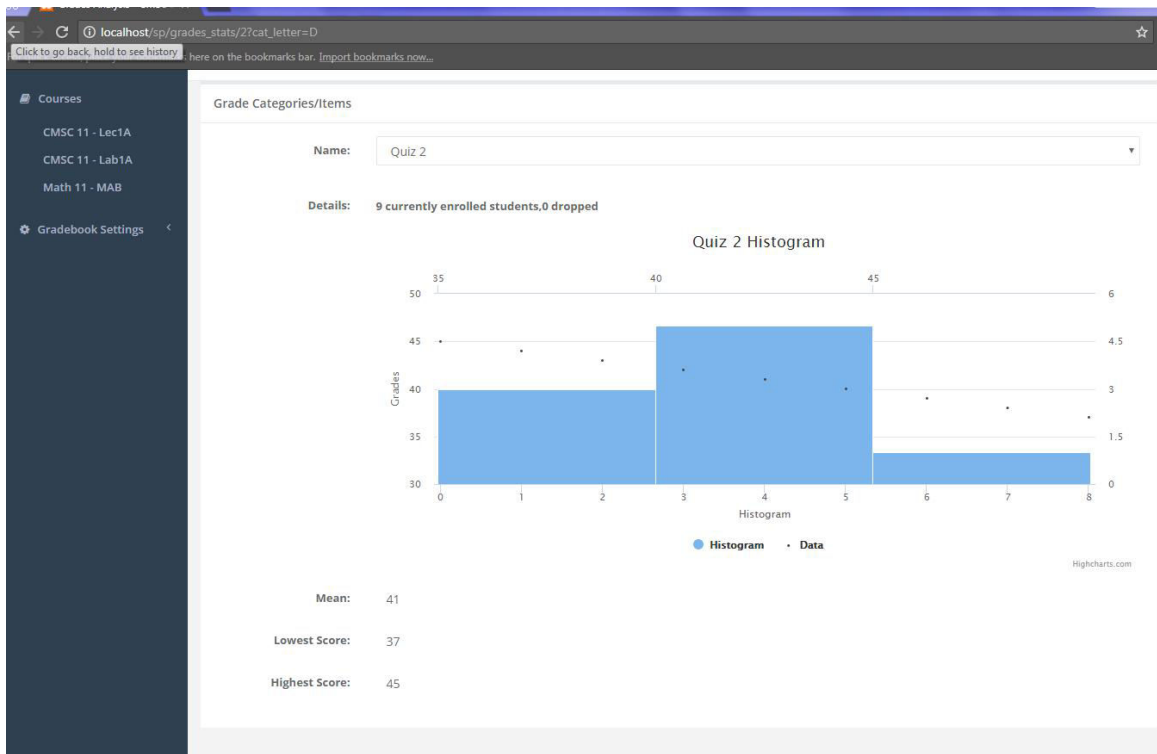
localhost/sp/grades_stats/2?cat_letter=D

Click to go back, hold to see history

here on the bookmarks bar. Import bookmarks now...

Courses

CMSC 11 - Lec1A

CMSC 11 - Lab1A

Math 11 - MAB

Gradebook Settings

Grade Categories/Items

Name: Quiz 2

Details: 9 currently enrolled students,0 dropped

Quiz 2 Histogram

35 40 45

50 45 40 35 30

Grades

6 4.5 3 1.5 0

0 1 2 3 4 5 6 7 8

Histogram

Histogram • Data

Highcharts.com

Mean: 41

Lowest Score: 37

Highest Score: 45